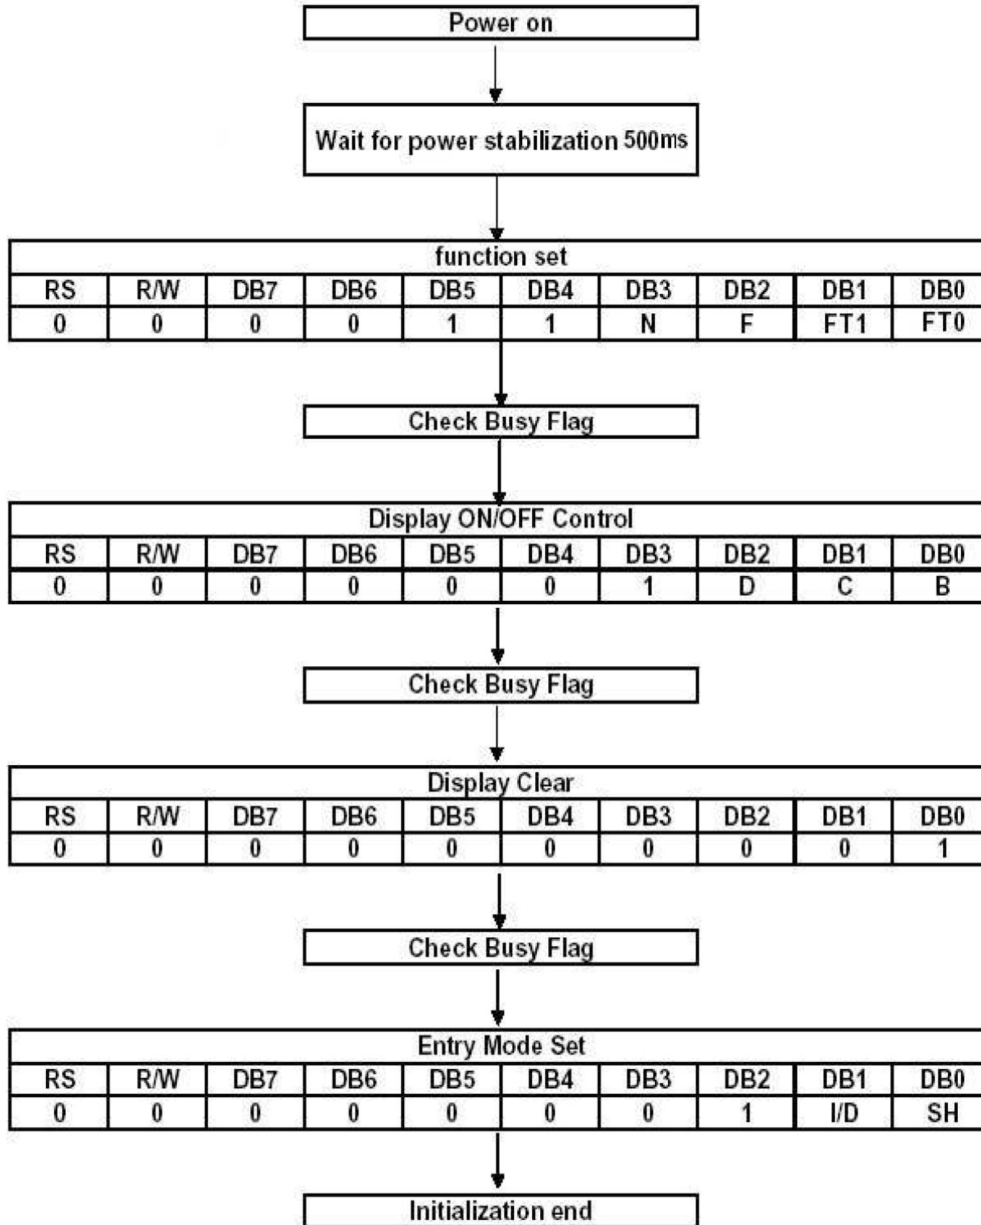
Power on

Wait for power stabilization 500ms

function set

| RS | R/W | DB7 | DB6 | DB5 | DB4 | DB3 | DB2 | DB1 | DB0 |
|---|---|---|---|---|---|---|---|---|---|
| 0 | 0 | 0 | 0 | 1 | 1 | N | F | FT1 | FT0 |

Check Busy Flag

Display ON/OFF Control

| RS | R/W | DB7 | DB6 | DB5 | DB4 | DB3 | DB2 | DB1 | DB0 |
|---|---|---|---|---|---|---|---|---|---|
| 0 | 0 | 0 | 0 | 0 | 0 | 1 | D | C | B |

Check Busy Flag

Display Clear

| RS | R/W | DB7 | DB6 | DB5 | DB4 | DB3 | DB2 | DB1 | DB0 |
|---|---|---|---|---|---|---|---|---|---|
| 0 | 0 | 0 | 0 | 0 | 0 | 0 | 0 | 0 | 1 |

Check Busy Flag

Entry Mode Set

| RS | R/W | DB7 | DB6 | DB5 | DB4 | DB3 | DB2 | DB1 | DB0 |
|---|---|---|---|---|---|---|---|---|---|
| 0 | 0 | 0 | 0 | 0 | 0 | 0 | 1 | I/D | SH |

Initialization end